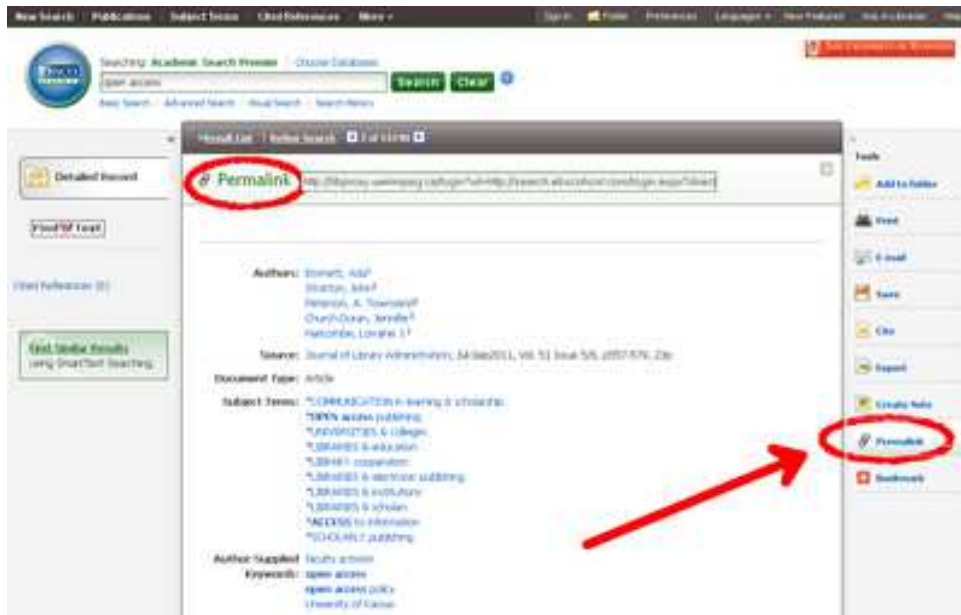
New Search | Publications | Subject Terms | Cited References | More ▾

Sign In | Folder | Preferences | Languages ▾ | New Features! | Ask A Librarian | Help

Searching: Academic Search Premier | Choose Databases

open access

Search | Clear

Basic Search | Advanced Search | Visual Search | Search History

« Result List | Refine Search | Full Text »

Detailed Record

Find It Full Text

Cited References (8)

Find Similar Results using SmartText Searching.

Permalink http://libproxy.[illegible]

Authors: Emmett, Ada
Stratton, Julie
Peterson, A. Townsend
Church-Duran, Jennifer
Haricombe, Lorraine J.

Source: Journal of Library Administration; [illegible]

Document Type: Article

Subject Terms: *COMMUNICATION in learning & scholarship
*OPEN access publishing
*UNIVERSITIES & colleges
*LIBRARIES & education
*LIBRARY cooperation
*LIBRARIES & electronic publishing
*LIBRARIES & institutions
*LIBRARIES & scholars
*ACCESS to information
*SCHOLARLY publishing

Author-Supplied Keywords: faculty activism
open access
open access policy
University of Kansas

Tools

Add to folder

Print

E-mail

Save

Cite

Export

Create Note

Permalink

Bookmark